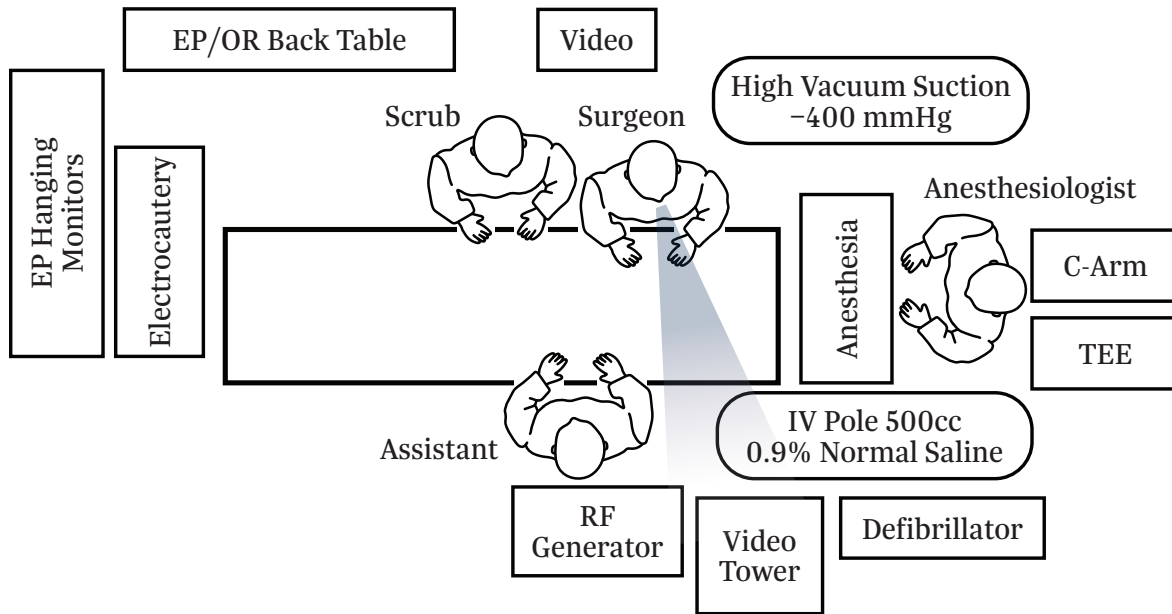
EP/OR Back Table

Video

High Vacuum Suction
−400 mmHg

EP Hanging Monitors

Electrocautery

Scrub

Surgeon

Anesthesiologist

Anesthesia

C-Arm

TEE

IV Pole 500cc
0.9% Normal Saline

Assistant

RF Generator

Video Tower

Defibrillator